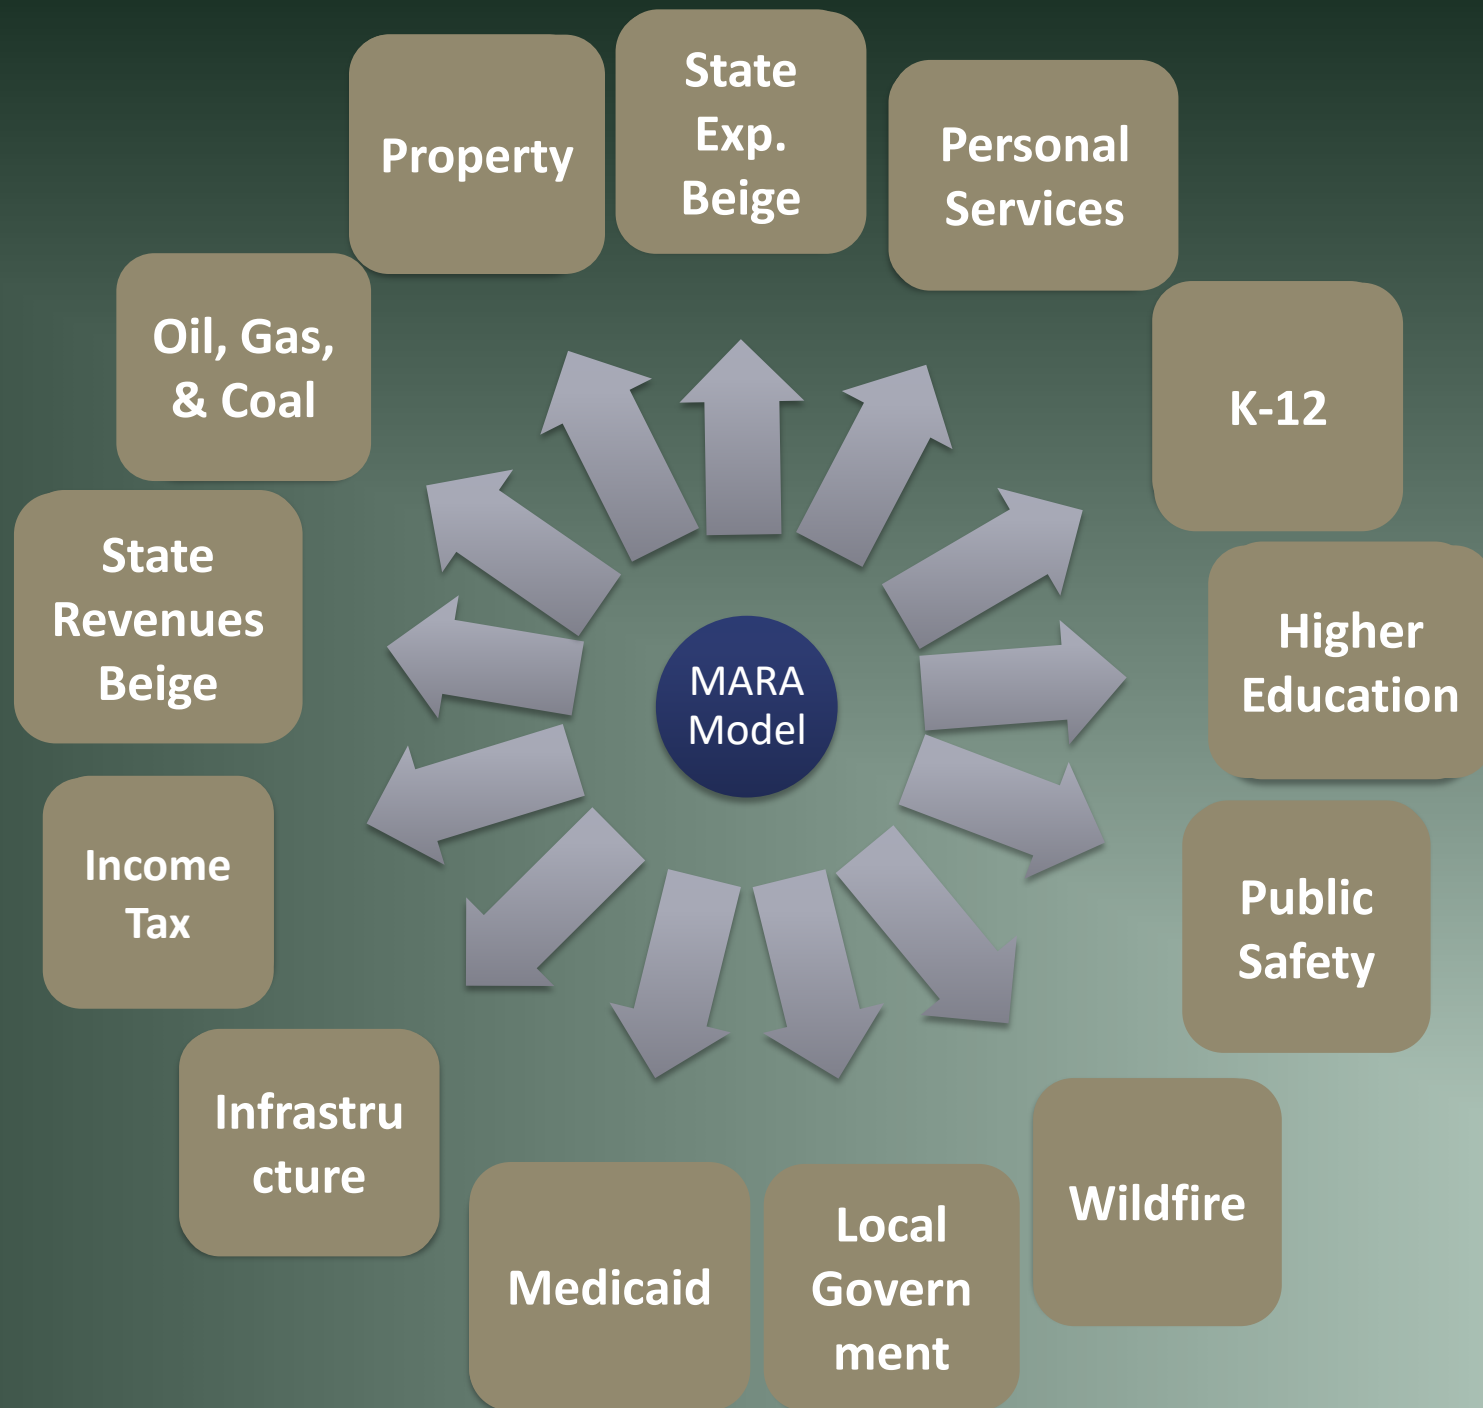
MARA Model

Property

State Exp. Beige

Personal Services

K-12

Higher Education

Public Safety

Wildfire

Local Govern ment

Medicaid

Infrastru cture

Income Tax

State Revenues Beige

Oil, Gas, & Coal